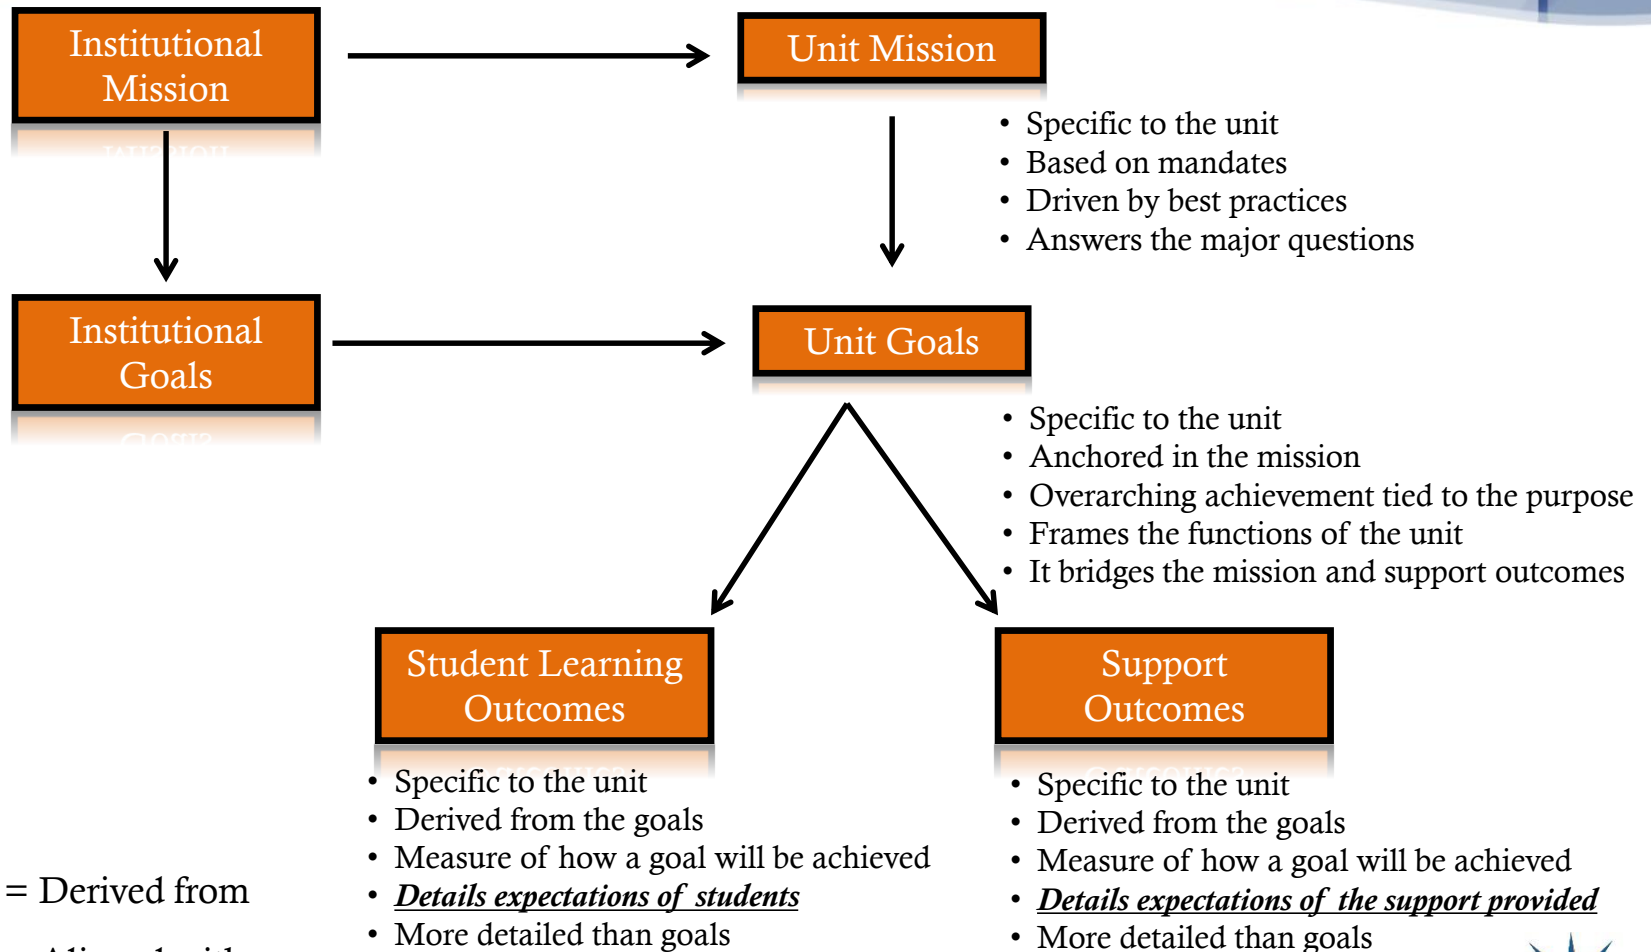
Institutional Mission

Unit Mission

- Specific to the unit
- Based on mandates
- Driven by best practices
- Answers the major questions

Institutional Goals

Unit Goals

- Specific to the unit
- Anchored in the mission
- Overarching achievement tied to the purpose
- Frames the functions of the unit
- It bridges the mission and support outcomes

Student Learning Outcomes

- Specific to the unit
- Derived from the goals
- Measure of how a goal will be achieved
- ***Details expectations of students***
- More detailed than goals

Support Outcomes

- Specific to the unit
- Derived from the goals
- Measure of how a goal will be achieved
- ***Details expectations of the support provided***
- More detailed than goals

= Derived from

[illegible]